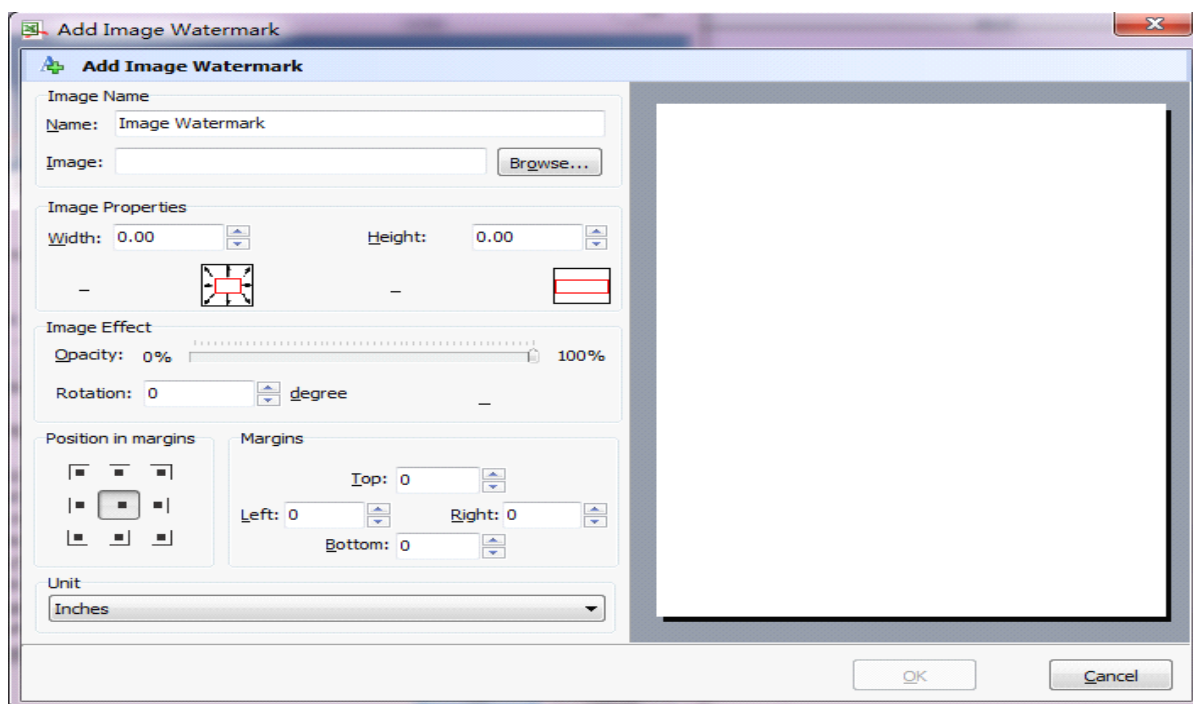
Add Image Watermark

Add Image Watermark

Image Name

Name: Image Watermark

Image:

Browse...

Image Properties

Width: 0.00

Height: 0.00

–

–

Image Effect

Opacity: 0%

100%

Rotation: 0

degree

–

Position in margins

Margins

Top: 0

Left: 0

Right: 0

Bottom: 0

Unit

Inches

OK

Cancel